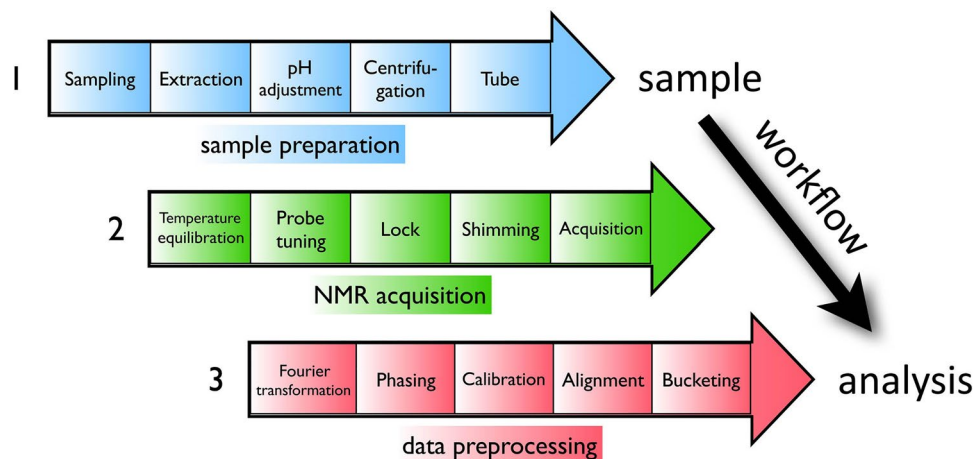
1

Sampling | Extraction | pH adjustment | Centrifugation | Tube

sample

sample preparation

workflow

2

Temperature equilibration | Probe tuning | Lock | Shimming | Acquisition

NMR acquisition

3

Fourier transformation | Phasing | Calibration | Alignment | Bucketing

analysis

data preprocessing